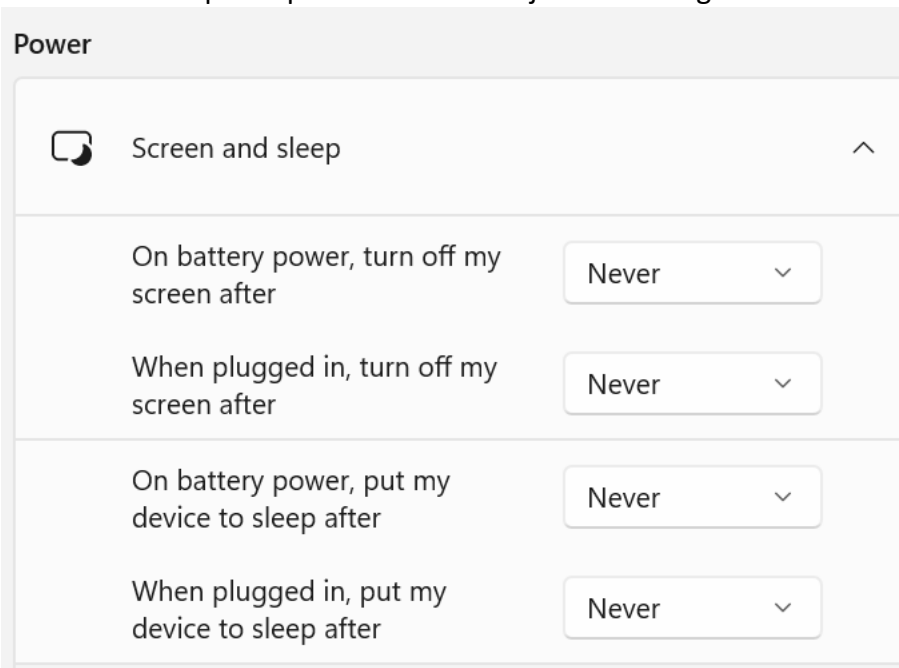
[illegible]

Power

Screen and sleep

On battery power, turn off my screen after

Never

When plugged in, turn off my screen after

Never

On battery power, put my device to sleep after

Never

When plugged in, put my device to sleep after

Never